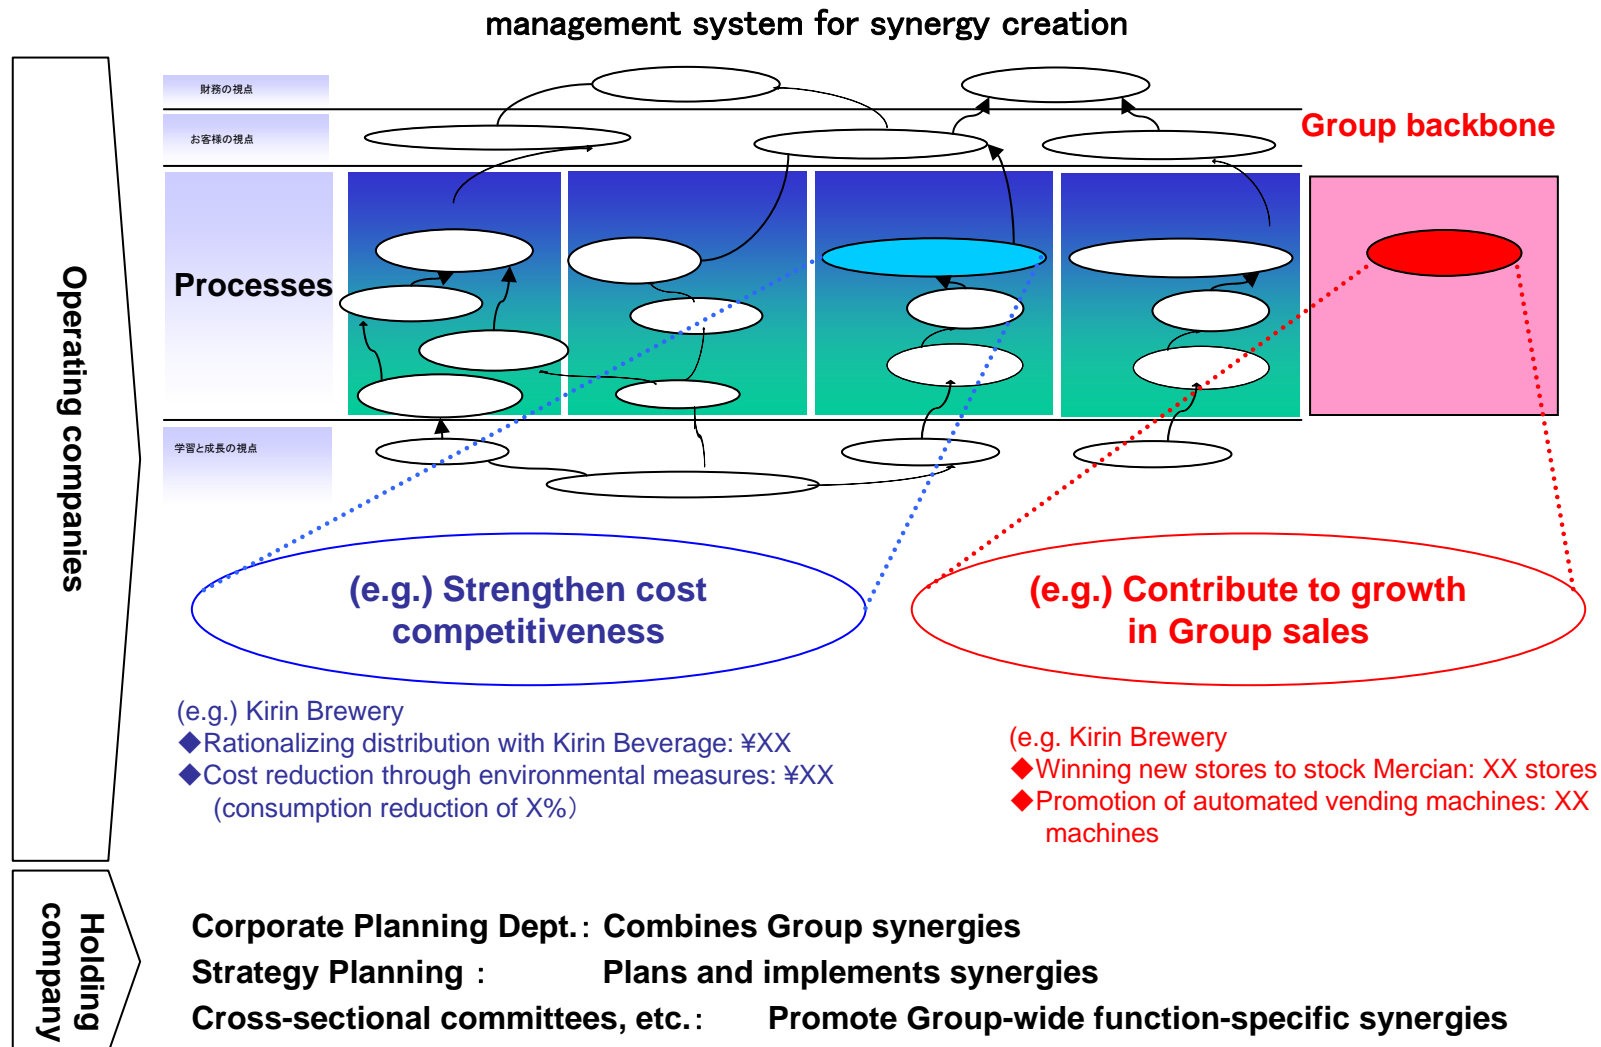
management system for synergy creation

Operating companies

財務の視点

お客様の視点

Processes

学習と成長の視点

Group backbone

(e.g.) Strengthen cost competitiveness

(e.g.) Contribute to growth in Group sales

(e.g.) Kirin Brewery
◆Rationalizing distribution with Kirin Beverage: ¥XX
◆Cost reduction through environmental measures: ¥XX
(consumption reduction of X%)

(e.g. Kirin Brewery
◆Winning new stores to stock Mercian: XX stores
◆Promotion of automated vending machines: XX machines

Holding company

Corporate Planning Dept.: Combines Group synergies
Strategy Planning : Plans and implements synergies
Cross-sectional committees, etc.: Promote Group-wide function-specific synergies